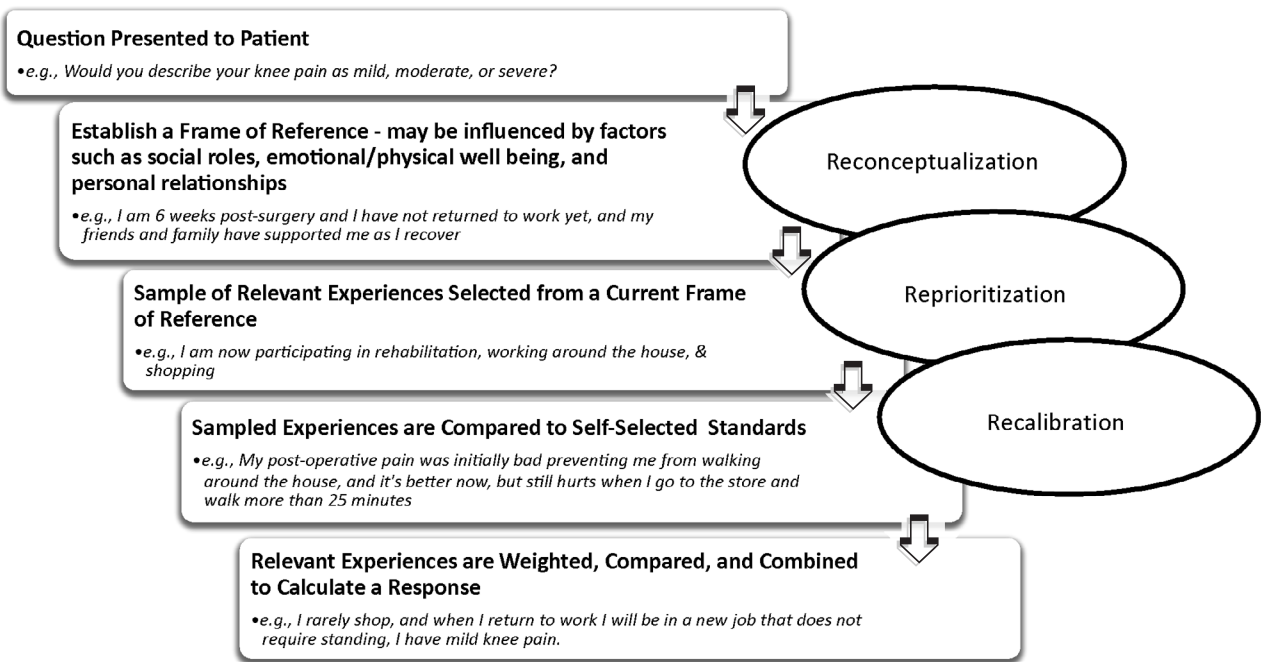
Question Presented to Patient

•e.g., Would you describe your knee pain as mild, moderate, or severe?

Establish a Frame of Reference - may be influenced by factors such as social roles, emotional/physical well being, and personal relationships

•e.g., I am 6 weeks post-surgery and I have not returned to work yet, and my friends and family have supported me as I recover

Reconceptualization

Sample of Relevant Experiences Selected from a Current Frame of Reference

•e.g., I am now participating in rehabilitation, working around the house, & shopping

Reprioritization

Sampled Experiences are Compared to Self-Selected Standards

•e.g., My post-operative pain was initially bad preventing me from walking around the house, and it's better now, but still hurts when I go to the store and walk more than 25 minutes

Recalibration

Relevant Experiences are Weighted, Compared, and Combined to Calculate a Response

•e.g., I rarely shop, and when I return to work I will be in a new job that does not require standing, I have mild knee pain.